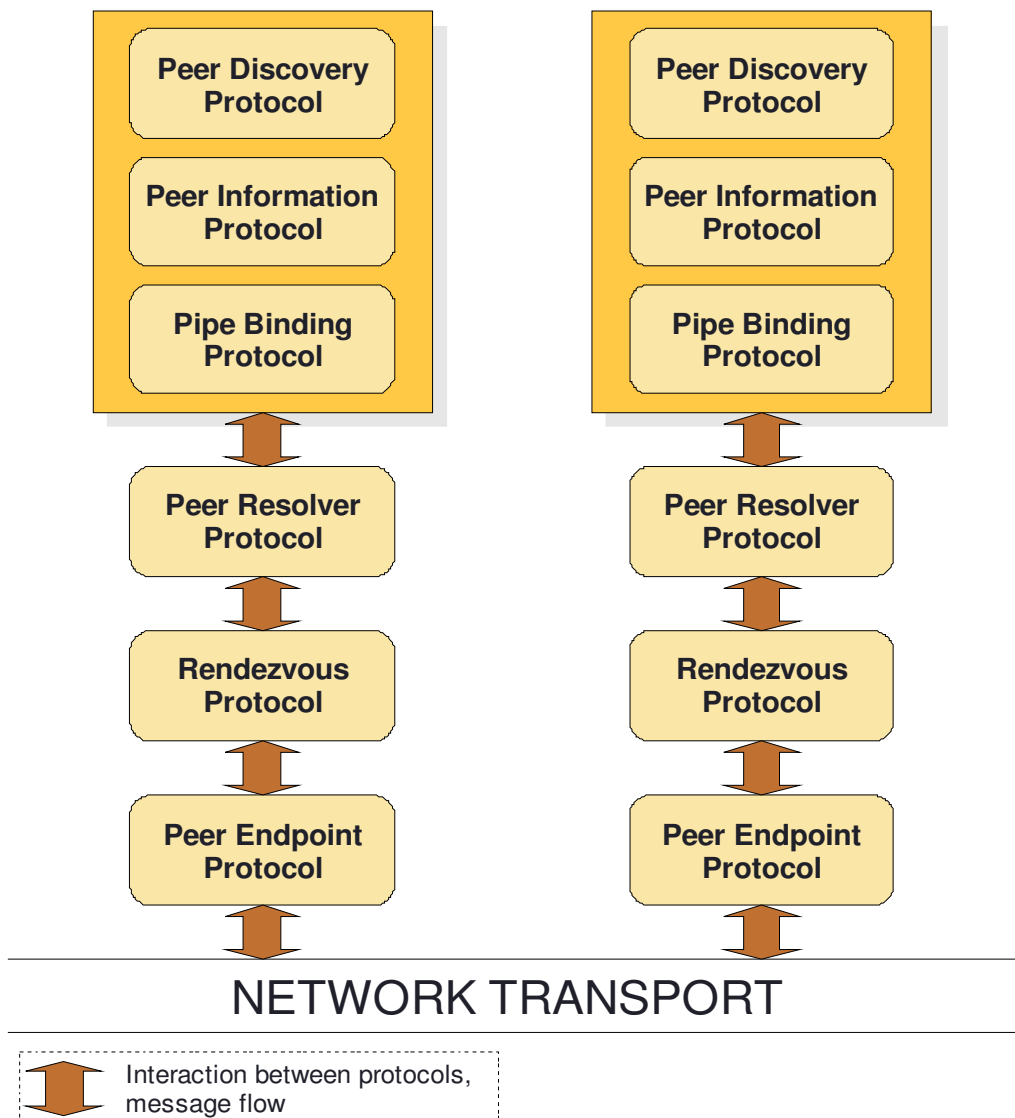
Peer Discovery Protocol

Peer Information Protocol

Pipe Binding Protocol

Peer Resolver Protocol

Rendezvous Protocol

Peer Endpoint Protocol

Peer Discovery Protocol

Peer Information Protocol

Pipe Binding Protocol

Peer Resolver Protocol

Rendezvous Protocol

Peer Endpoint Protocol

NETWORK TRANSPORT

Interaction between protocols, message flow